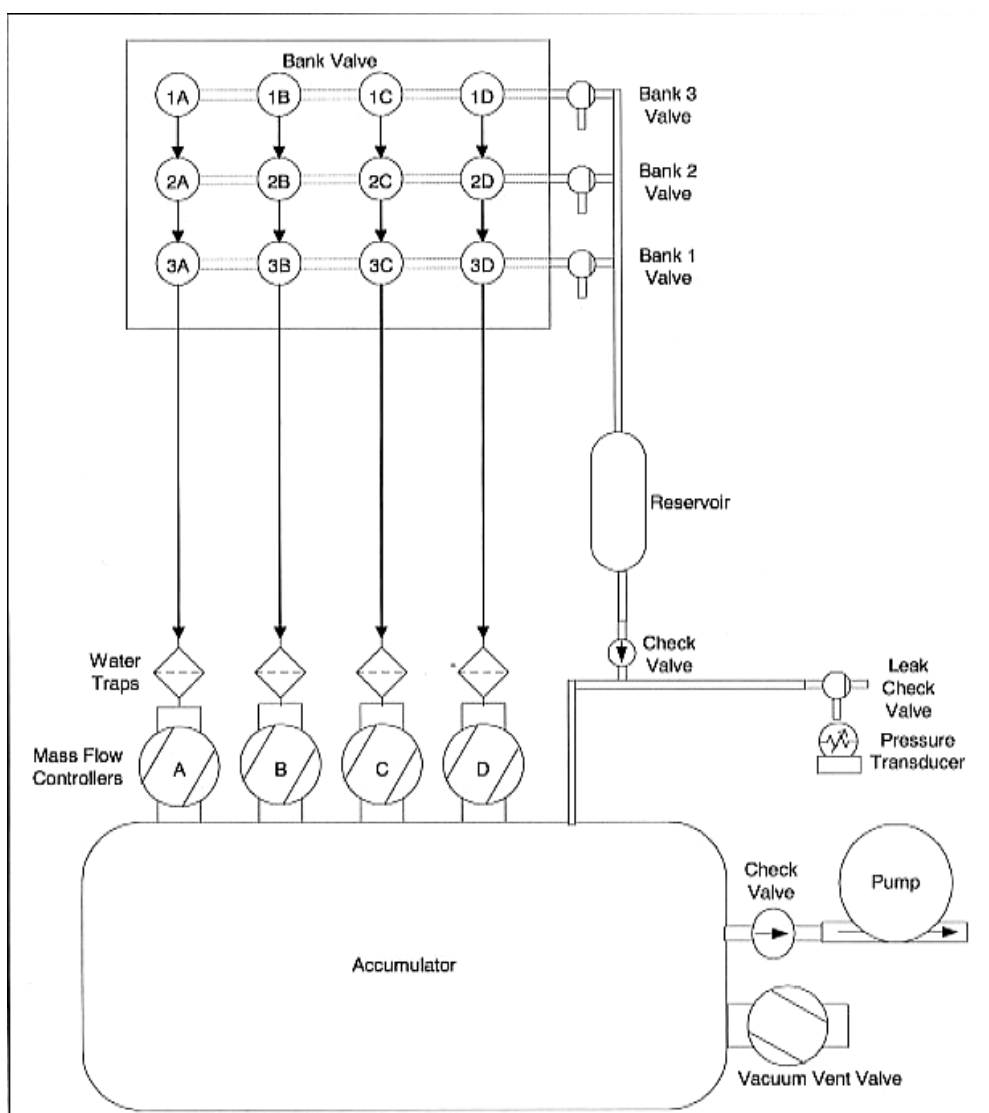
Bank Valve

1A 1B 1C 1D

2A 2B 2C 2D

3A 3B 3C 3D

Bank 3 Valve

Bank 2 Valve

Bank 1 Valve

Reservoir

Check Valve

Leak Check Valve

Pressure Transducer

Water Traps

Mass Flow Controllers

A B C D

Check Valve

Pump

Accumulator

Vacuum Vent Valve